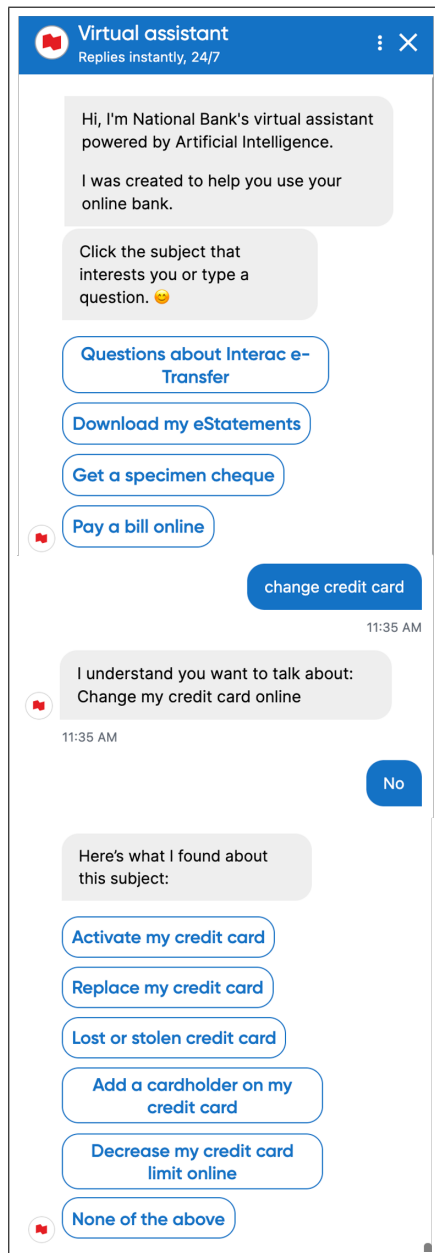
Virtual assistant
Replies instantly, 24/7

Hi, I'm National Bank's virtual assistant powered by Artificial Intelligence.

I was created to help you use your online bank.

Click the subject that interests you or type a question. 😊

Questions about Interac e-Transfer

Download my eStatements

Get a specimen cheque

Pay a bill online

change credit card

11:35 AM

I understand you want to talk about: Change my credit card online

11:35 AM

No

Here's what I found about this subject:

Activate my credit card

Replace my credit card

Lost or stolen credit card

Add a cardholder on my credit card

Decrease my credit card limit online

None of the above